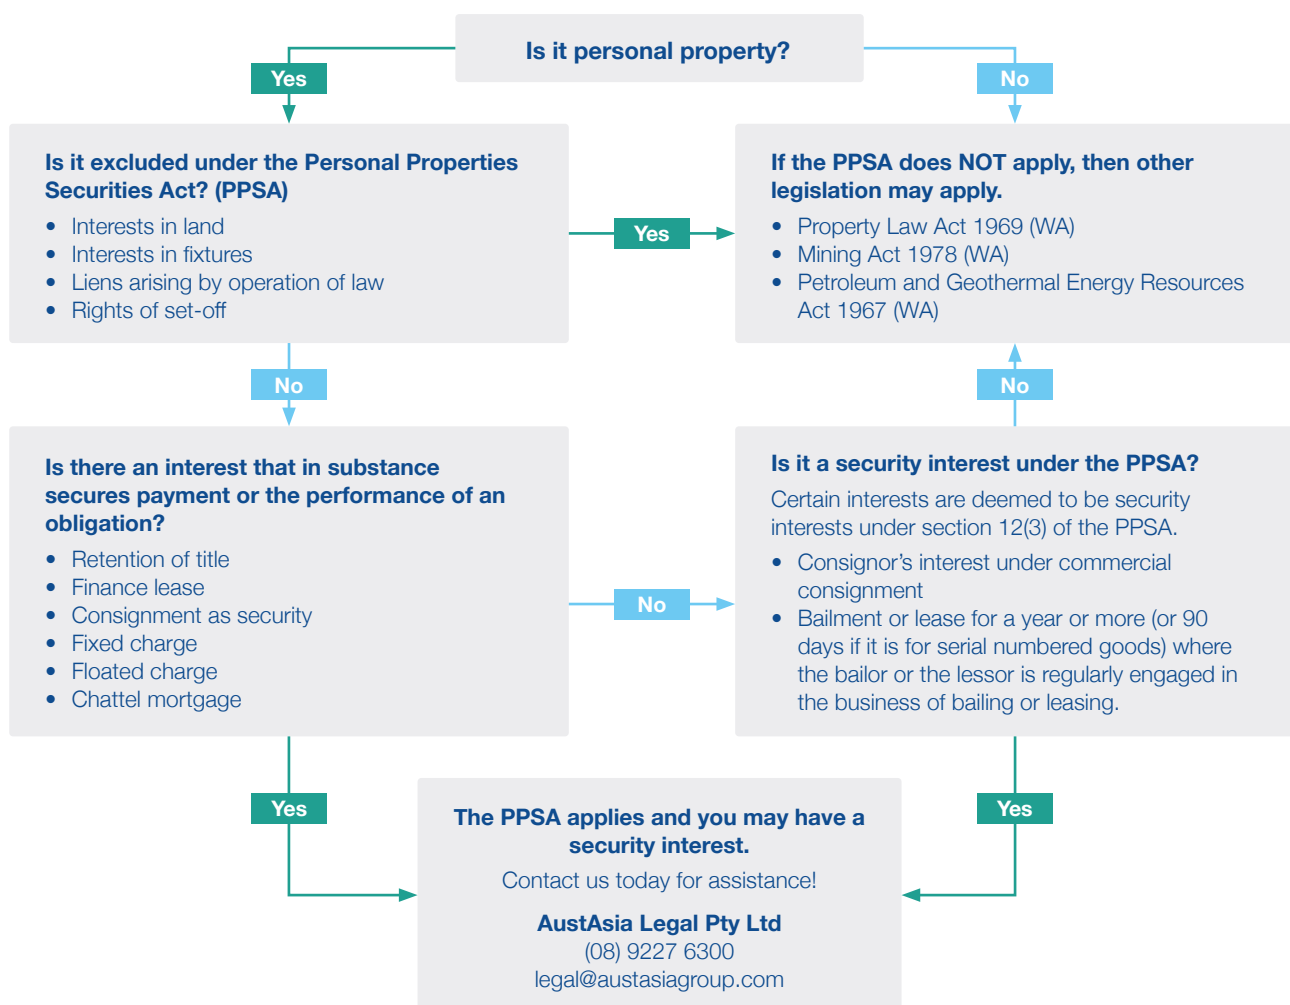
Is it personal property?

Yes

No

Is it excluded under the Personal Properties Securities Act? (PPSA)

- Interests in land
- Interests in fixtures
- Liens arising by operation of law
- Rights of set-off

Yes

If the PPSA does NOT apply, then other legislation may apply.

- Property Law Act 1969 (WA)
- Mining Act 1978 (WA)
- Petroleum and Geothermal Energy Resources Act 1967 (WA)

No

No

Is there an interest that in substance secures payment or the performance of an obligation?

- Retention of title
- Finance lease
- Consignment as security
- Fixed charge
- Floated charge
- Chattel mortgage

No

Is it a security interest under the PPSA?

Certain interests are deemed to be security interests under section 12(3) of the PPSA.

- Consignor's interest under commercial consignment
- Bailment or lease for a year or more (or 90 days if it is for serial numbered goods) where the bailor or the lessor is regularly engaged in the business of bailing or leasing.

Yes

Yes

The PPSA applies and you may have a security interest.

Contact us today for assistance!

AustAsia Legal Pty Ltd
(08) 9227 6300
legal@austasiagroup.com